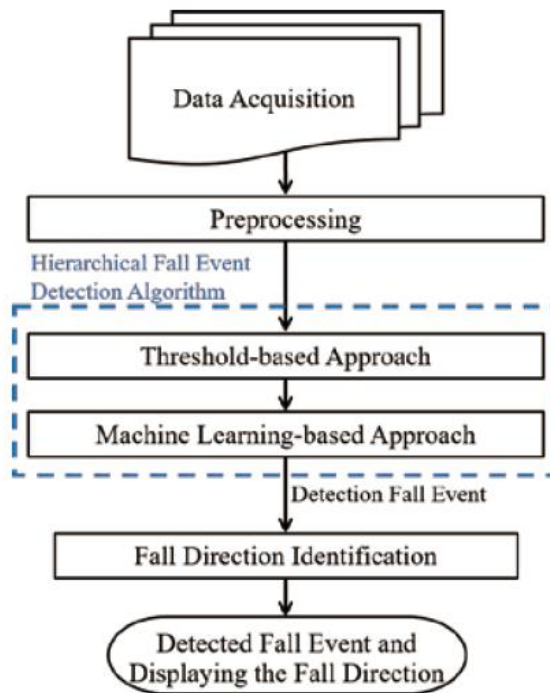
Data Acquisition

Preprocessing

Hierarchical Fall Event Detection Algorithm

Threshold-based Approach

Machine Learning-based Approach

Detection Fall Event

Fall Direction Identification

Detected Fall Event and Displaying the Fall Direction